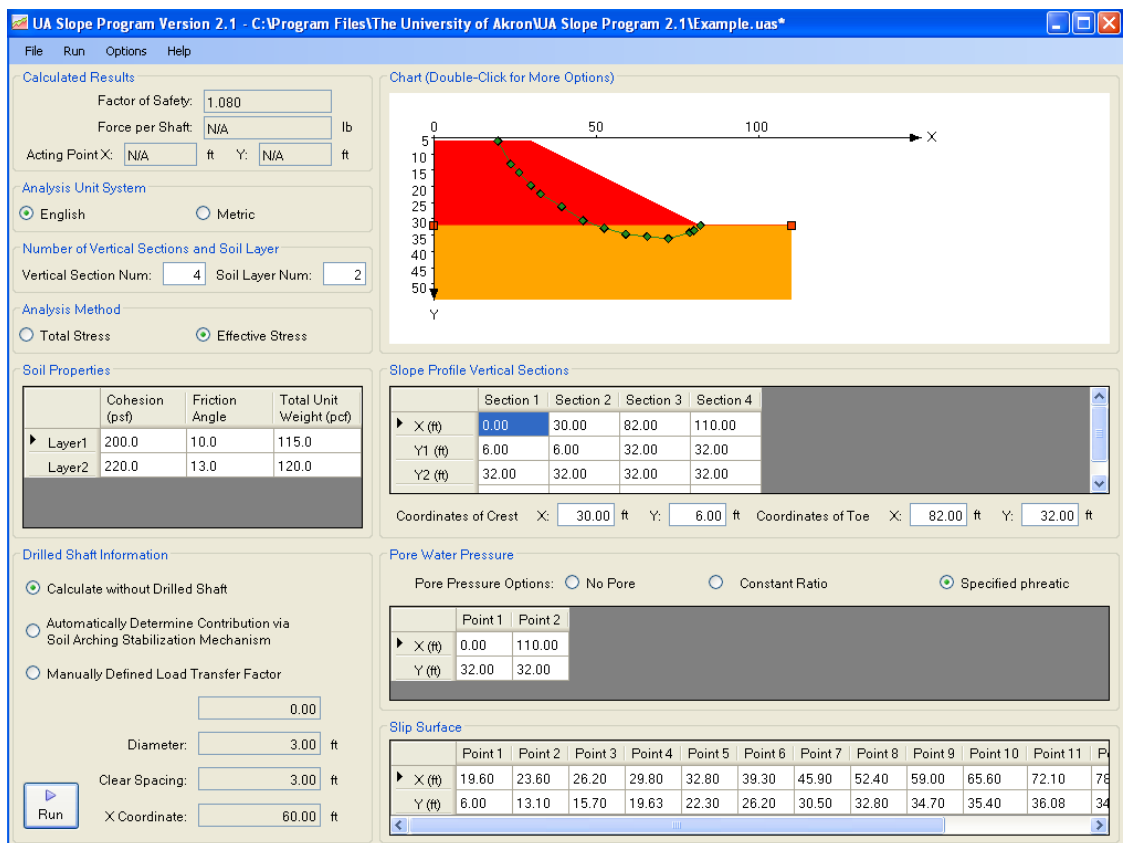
UA Slope Program Version 2.1 - C:\Program Files\The University of Akron\UA Slope Program 2.1\Example.uas*

File Run Options Help

Calculated Results
Factor of Safety: 1.080
Force per Shaft: N/A lb
Acting Point X: N/A ft Y: N/A ft

Analysis Unit System
English Metric

Number of Vertical Sections and Soil Layer
Vertical Section Num: 4 Soil Layer Num: 2

Analysis Method
Total Stress Effective Stress

Soil Properties

| | Cohesion (psf) | Friction Angle | Total Unit Weight (pcf) |
|---|---|---|---|
| Layer1 | 200.0 | 10.0 | 115.0 |
| Layer2 | 220.0 | 13.0 | 120.0 |

Drilled Shaft Information
Calculate without Drilled Shaft
Automatically Determine Contribution via Soil Arching Stabilization Mechanism
Manually Defined Load Transfer Factor
0.00
Diameter: 3.00 ft
Clear Spacing: 3.00 ft
X Coordinate: 60.00 ft
Run

Chart (Double-Click for More Options)
0 50 100 X
5 10 15 20 25 30 35 40 45 50
Y

Slope Profile Vertical Sections

| | Section 1 | Section 2 | Section 3 | Section 4 |
|---|---|---|---|---|
| X (ft) | 0.00 | 30.00 | 82.00 | 110.00 |
| Y1 (ft) | 6.00 | 6.00 | 32.00 | 32.00 |
| Y2 (ft) | 32.00 | 32.00 | 32.00 | 32.00 |

Coordinates of Crest X: 30.00 ft Y: 6.00 ft Coordinates of Toe X: 82.00 ft Y: 32.00 ft

Pore Water Pressure
Pore Pressure Options: No Pore Constant Ratio Specified phreatic

| | Point 1 | Point 2 |
|---|---|---|
| X (ft) | 0.00 | 110.00 |
| Y (ft) | 32.00 | 32.00 |

Slip Surface

| | Point 1 | Point 2 | Point 3 | Point 4 | Point 5 | Point 6 | Point 7 | Point 8 | Point 9 | Point 10 | Point 11 | P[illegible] |
|---|---|---|---|---|---|---|---|---|---|---|---|---|
| X (ft) | 19.60 | 23.60 | 26.20 | 29.80 | 32.80 | 39.30 | 45.90 | 52.40 | 59.00 | 65.60 | 72.10 | 78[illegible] |
| Y (ft) | 6.00 | 13.10 | 15.70 | 19.63 | 22.30 | 26.20 | 30.50 | 32.80 | 34.70 | 35.40 | 36.08 | 34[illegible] |